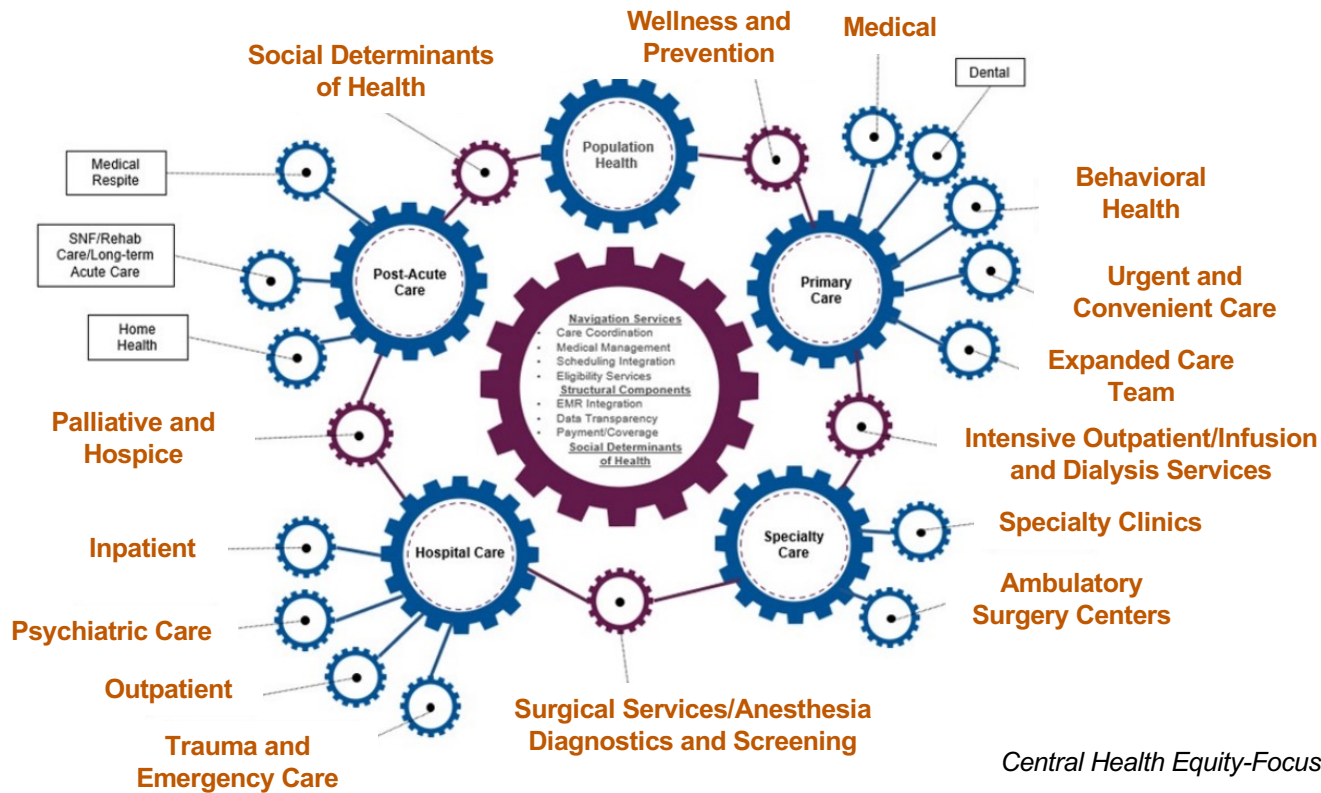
Wellness and Prevention

Medical

Social Determinants of Health

Dental

Population Health

Medical Respite

Behavioral Health

SNF/Rehab Care/Long-term Acute Care

Post-Acute Care

Primary Care

Urgent and Convenient Care

Home Health

Navigation Services
- Care Coordination
- Medical Management
- Scheduling Integration
- Eligibility Services
Structural Components
- EMR Integration
- Data Transparency
- Payment/Coverage
Social Determinants of Health

Expanded Care Team

Palliative and Hospice

Intensive Outpatient/Infusion and Dialysis Services

Specialty Clinics

Inpatient

Hospital Care

Specialty Care

Ambulatory Surgery Centers

Psychiatric Care

Outpatient

Surgical Services/Anesthesia Diagnostics and Screening

Trauma and Emergency Care

Central Health Equity-Focus